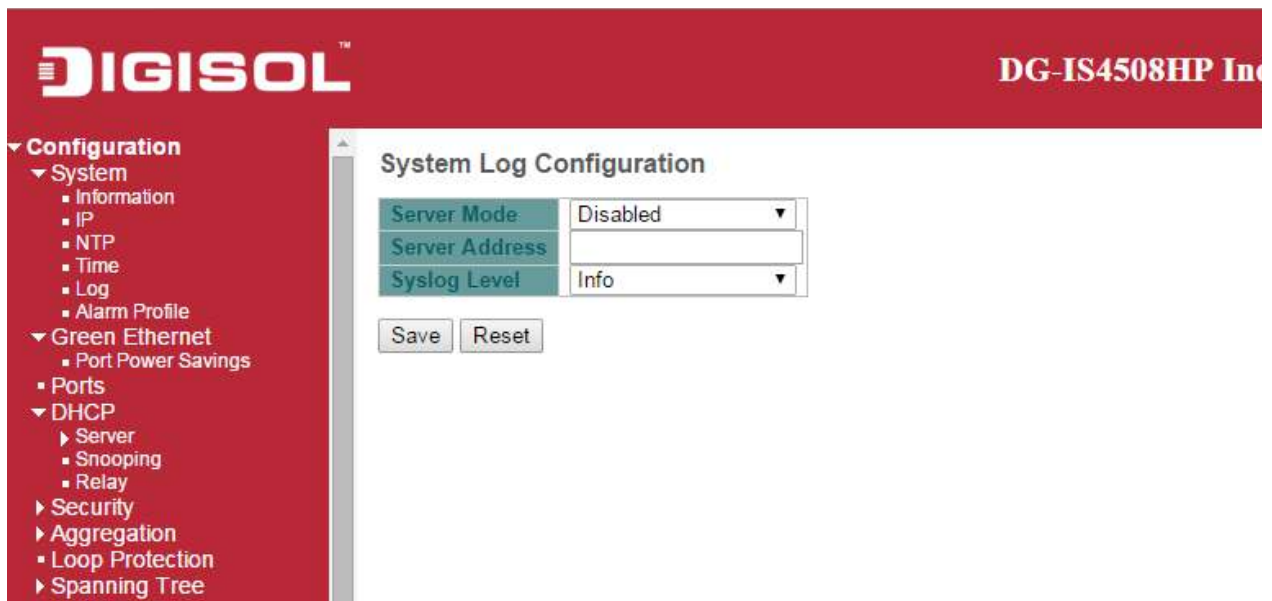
DIGISOL™

DG-IS4508HP In

Configuration
System
Information
IP
NTP
Time
Log
Alarm Profile
Green Ethernet
Port Power Savings
Ports
DHCP
Server
Snooping
Relay
Security
Aggregation
Loop Protection
Spanning Tree

System Log Configuration

| Server Mode | Disabled |
|---|---|
| Server Address | |
| Syslog Level | Info |

Save Reset